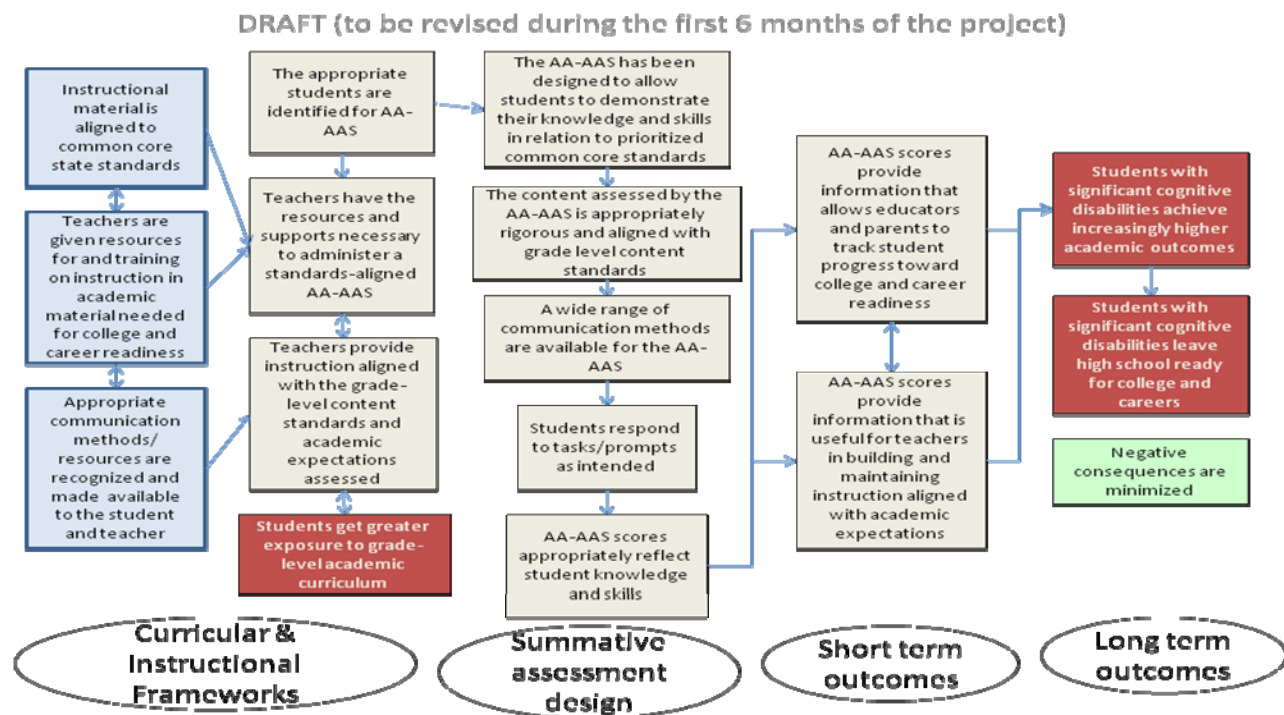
DRAFT (to be revised during the first 6 months of the project)

Instructional material is aligned to common core state standards

Teachers are given resources for and training on instruction in academic material needed for college and career readiness

Appropriate communication methods/ resources are recognized and made available to the student and teacher

The appropriate students are identified for AA-AAS

Teachers have the resources and supports necessary to administer a standards-aligned AA-AAS

Teachers provide instruction aligned with the grade-level content standards and academic expectations assessed

Students get greater exposure to grade-level academic curriculum

The AA-AAS has been designed to allow students to demonstrate their knowledge and skills in relation to prioritized common core standards

The content assessed by the AA-AAS is appropriately rigorous and aligned with grade level content standards

A wide range of communication methods are available for the AA-AAS

Students respond to tasks/prompts as intended

AA-AAS scores appropriately reflect student knowledge and skills

AA-AAS scores provide information that allows educators and parents to track student progress toward college and career readiness

AA-AAS scores provide information that is useful for teachers in building and maintaining instruction aligned with academic expectations

Students with significant cognitive disabilities achieve increasingly higher academic outcomes

Students with significant cognitive disabilities leave high school ready for college and careers

Negative consequences are minimized

Curricular & Instructional Frameworks

Summative assessment design

Short term outcomes

Long term outcomes